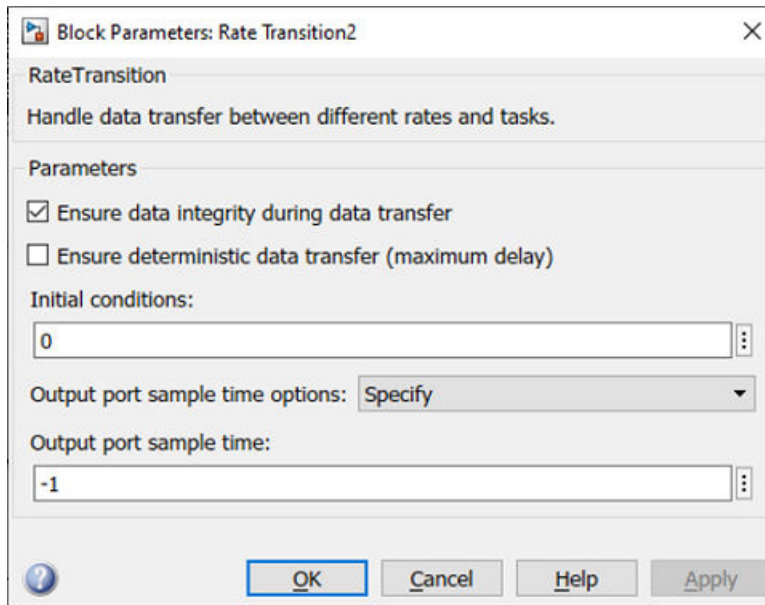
Block Parameters: Rate Transition2

RateTransition

Handle data transfer between different rates and tasks.

Parameters

☑ Ensure data integrity during data transfer

☐ Ensure deterministic data transfer (maximum delay)

Initial conditions:

0

Output port sample time options: Specify

Output port sample time:

-1

OK Cancel Help Apply